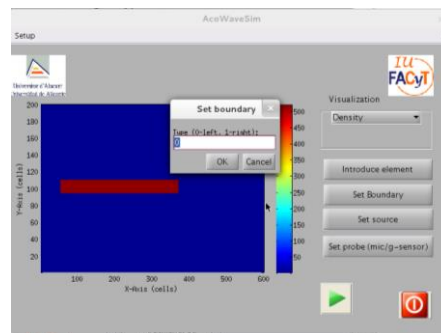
AcoWaveSim

Setup

Universidad de Alcalá

IU-FACyT

Visualization

Density

200
180
160
140
120
100
80
60
40
20

Y-Axis (cells)

100 200 300 400 500 600

X-Axis (cells)

Set boundary

Type (0-left, 1-right):

0

OK Cancel

500
450
400
350
300
250
200
150
100
50

Introduce element

Set Boundary

Set source

Set probe (mic/g-sensor)